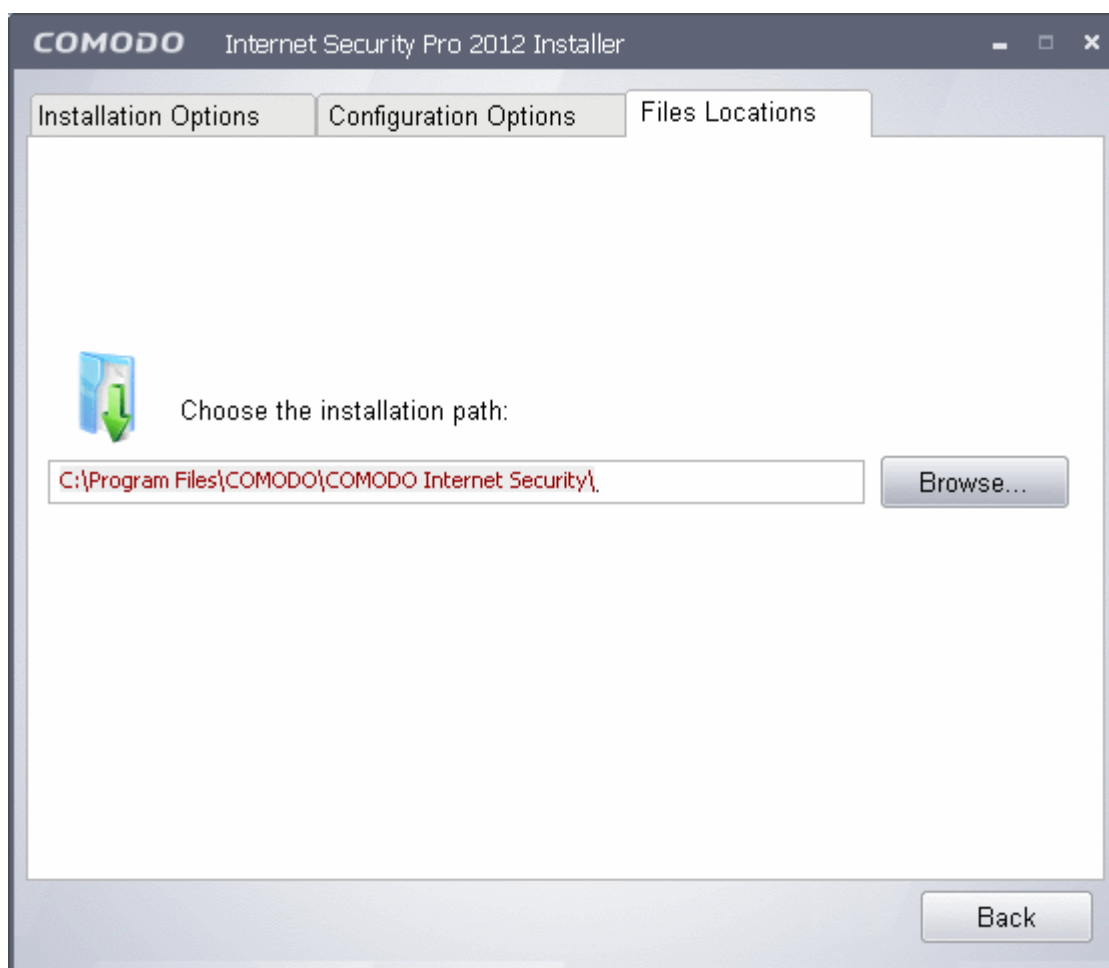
COMODO Internet Security Pro 2012 Installer

Installation Options | Configuration Options | Files Locations

Choose the installation path:

C:\Program Files\COMODO\COMODO Internet Security\

Browse...

Back